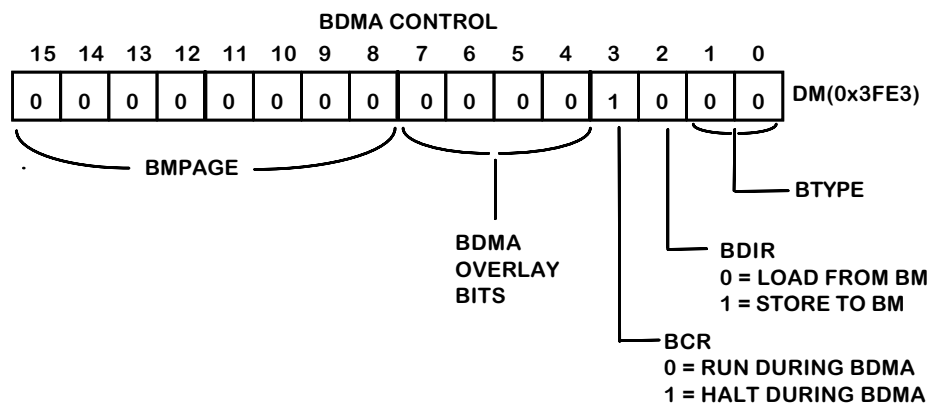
BDMA CONTROL

| 15 | 14 | 13 | 12 | 11 | 10 | 9 | 8 | 7 | 6 | 5 | 4 | 3 | 2 | 1 | 0 |
|---|---|---|---|---|---|---|---|---|---|---|---|---|---|---|---|
| 0 | 0 | 0 | 0 | 0 | 0 | 0 | 0 | 0 | 0 | 0 | 0 | 1 | 0 | 0 | 0 |

DM(0x3FE3)

BMPAGE

BTYPE

BDMA OVERLAY BITS

BDIR
0 = LOAD FROM BM
1 = STORE TO BM

BCR
0 = RUN DURING BDMA
1 = HALT DURING BDMA